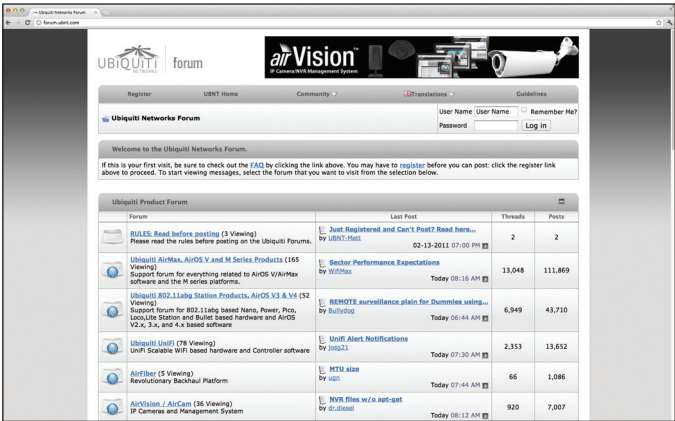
Ubiquiti Networks Forum

forum.ubnt.com

UBIQUITI NETWORKS forum

airVision IP Camera/NVR Management System

Register UBNT Home Community Translations Guidelines

Ubiquiti Networks Forum

User Name User Name Remember Me?
Password Log in

Welcome to the Ubiquiti Networks Forum.

If this is your first visit, be sure to check out the FAQ by clicking the link above. You may have to register before you can post: click the register link above to proceed. To start viewing messages, select the forum that you want to visit from the selection below.

Ubiquiti Product Forum

| Forum | Last Post | Threads | Posts |
|---|---|---|---|
| RULES: Read before posting (3 Viewing) Please read the rules before posting on the Ubiquiti Forums. | Just Registered and Can't Post? Read here... by UBNT-Matt 02-13-2011 07:00 PM | 2 | 2 |
| Ubiquiti AirMax, AirOS V and M Series Products (165 Viewing) Support forum for everything related to AirOS V/AirMax software and the M series platforms. | Sector Performance Expectations by WifiMax Today 08:16 AM | 13,048 | 111,869 |
| Ubiquiti 802.11abg Station Products, AirOS V3 & V4 (52 Viewing) Support forum for 802.11abg based Nano, Power, Pico, Loco,Lite Station and Bullet based hardware and AirOS V2.x, 3.x, and 4.x based software | REMOTE surveillance plain for Dummies using... by Bullydog Today 06:44 AM | 6,949 | 43,710 |
| Ubiquiti UniFi (78 Viewing) UniFi Scalable WiFi based hardware and Controller software | Unifi Alert Notifications by jogg21 Today 07:30 AM | 2,353 | 13,652 |
| AirFiber (5 Viewing) Revolutionary Backhaul Platform | MTU size by ugn Today 07:44 AM | 66 | 1,086 |
| AirVision / AirCam (36 Viewing) IP Cameras and Management System | NVR files w/o apt-get by dr.diesel Today 08:12 AM | 920 | 7,007 |